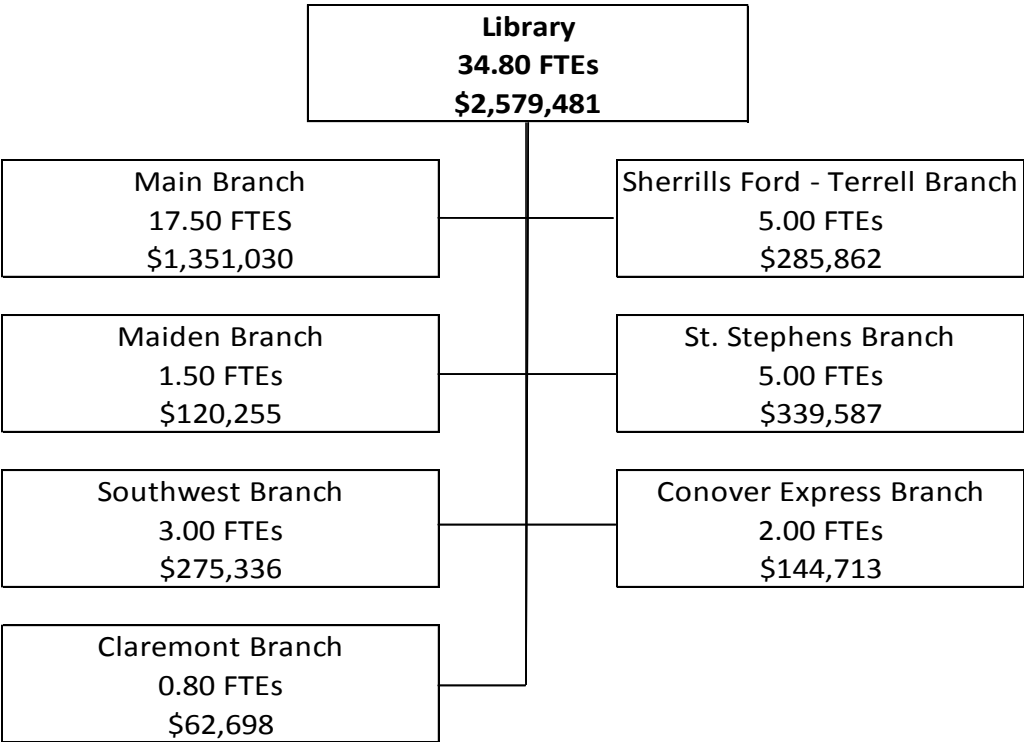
**Library**
**34.80 FTEs**
**$2,579,481**

Main Branch
17.50 FTES
$1,351,030

Sherrills Ford - Terrell Branch
5.00 FTEs
$285,862

Maiden Branch
1.50 FTEs
$120,255

St. Stephens Branch
5.00 FTEs
$339,587

Southwest Branch
3.00 FTEs
$275,336

Conover Express Branch
2.00 FTEs
$144,713

Claremont Branch
0.80 FTEs
$62,698